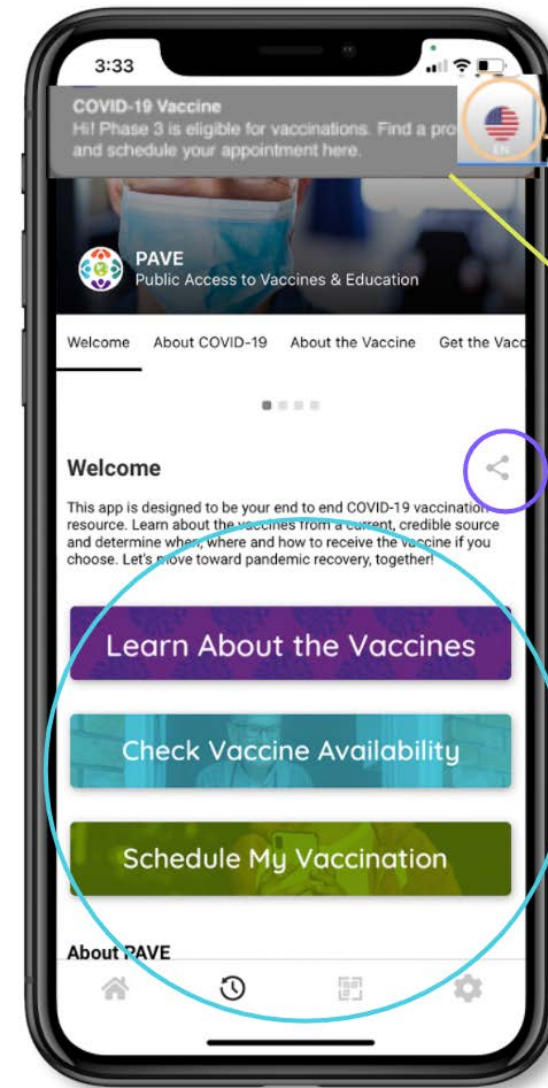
3:33

COVID-19 Vaccine
Hi! Phase 3 is eligible for vaccinations. Find a pro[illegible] and schedule your appointment here.

EN

PAVE
Public Access to Vaccines & Education

Welcome About COVID-19 About the Vaccine Get the Vacc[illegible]

Welcome

This app is designed to be your end to end COVID-19 vaccination resource. Learn about the vaccines from a current, credible source and determine when, where and how to receive the vaccine if you choose. Let's move toward pandemic recovery, together!

Learn About the Vaccines

Check Vaccine Availability

Schedule My Vaccination

About PAVE